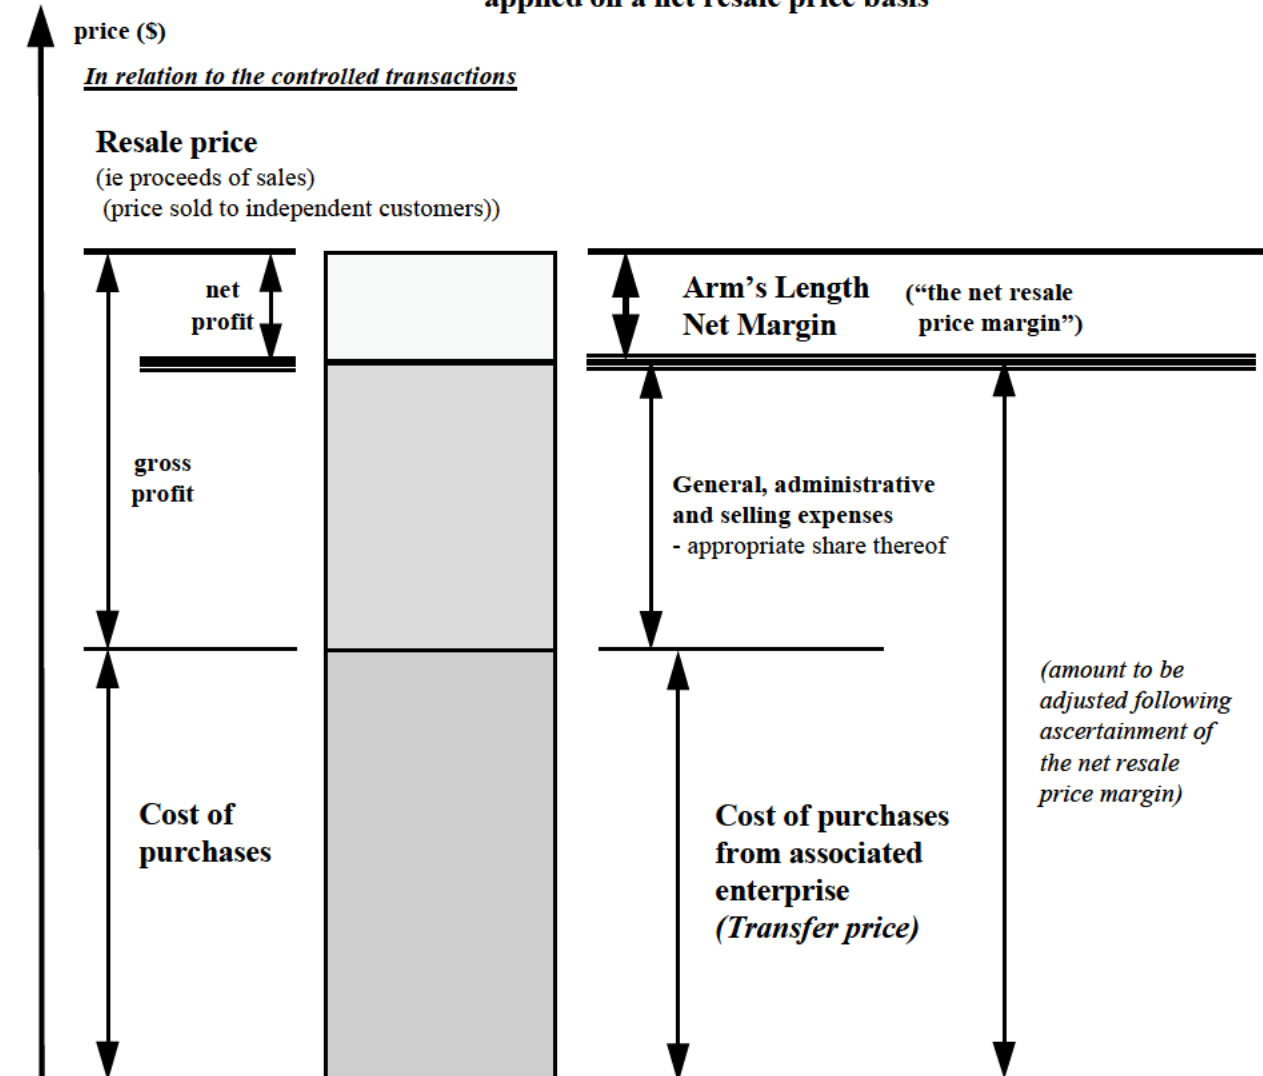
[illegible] applied on a net resale price basis

price ($)

In relation to the controlled transactions

Resale price
(ie proceeds of sales)
(price sold to independent customers))

net profit

Arm's Length Net Margin ("the net resale price margin")

gross profit

General, administrative and selling expenses
- appropriate share thereof

(amount to be adjusted following ascertainment of the net resale price margin)

Cost of purchases

Cost of purchases from associated enterprise
(Transfer price)